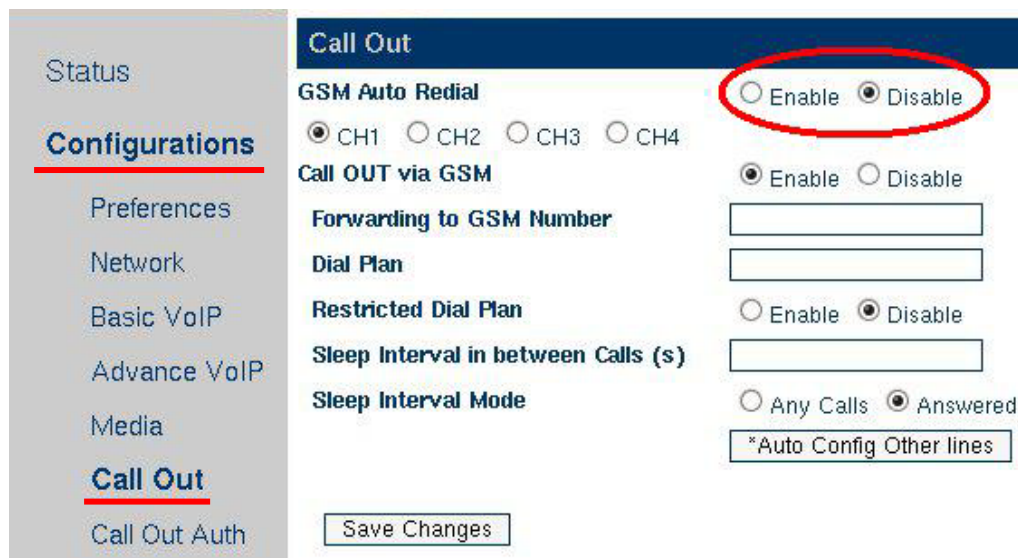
Status

Configurations

Preferences

Network

Basic VoIP

Advance VoIP

Media

Call Out

Call Out Auth

Call Out

GSM Auto Redial ○ Enable ◉ Disable

◉ CH1 ○ CH2 ○ CH3 ○ CH4

Call OUT via GSM ◉ Enable ○ Disable

Forwarding to GSM Number

Dial Plan

Restricted Dial Plan ○ Enable ◉ Disable

Sleep Interval in between Calls (s)

Sleep Interval Mode ○ Any Calls ◉ Answered

*Auto Config Other lines

Save Changes